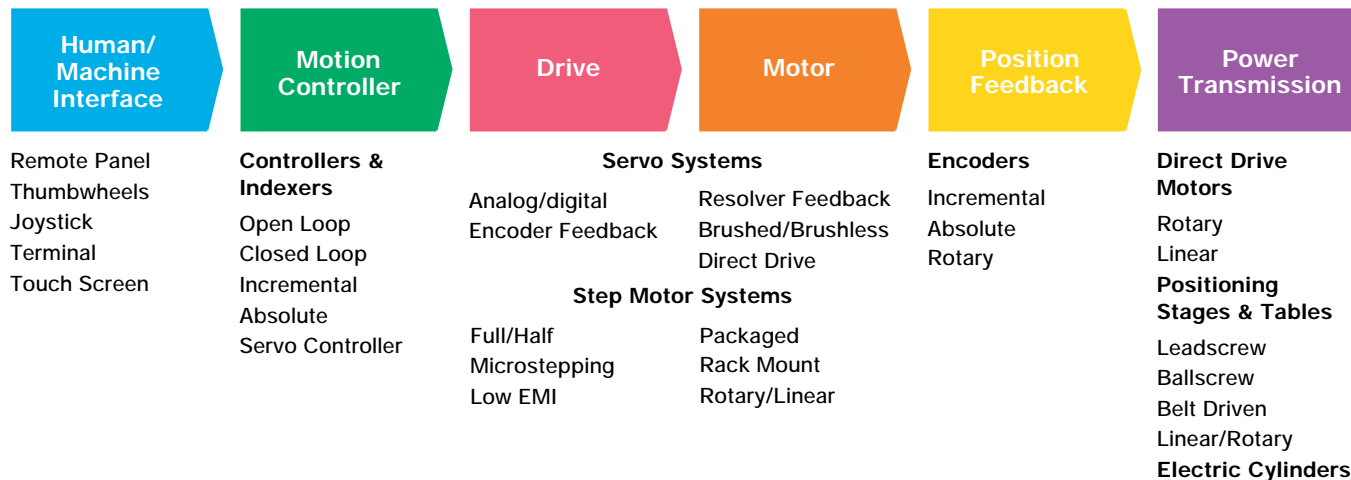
Human/ Machine Interface

Motion Controller

Drive

Motor

Position Feedback

Power Transmission

Remote Panel
Thumbwheels
Joystick
Terminal
Touch Screen

Controllers & Indexers
Open Loop
Closed Loop
Incremental
Absolute
Servo Controller

Servo Systems
Analog/digital
Encoder Feedback
Resolver Feedback
Brushed/Brushless
Direct Drive

Step Motor Systems
Full/Half
Microstepping
Low EMI
Packaged
Rack Mount
Rotary/Linear

Encoders
Incremental
Absolute
Rotary

Direct Drive Motors
Rotary
Linear
Positioning Stages & Tables
Leadscrew
Ballscrew
Belt Driven
Linear/Rotary
Electric Cylinders